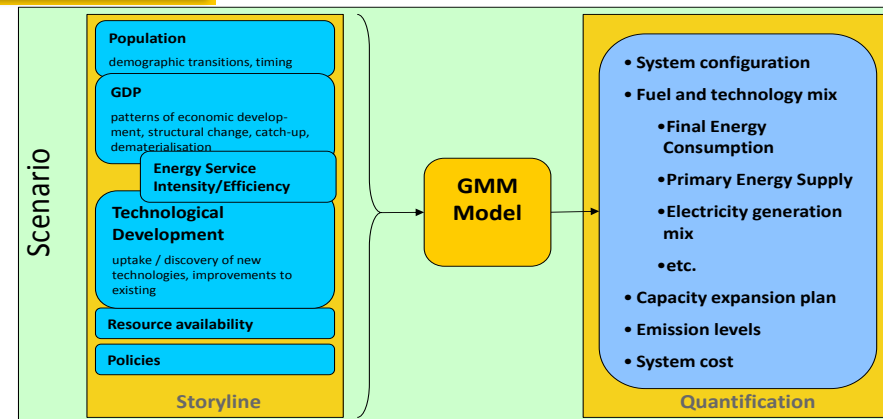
Scenario

Population
demographic transitions, timing

GDP
patterns of economic development, structural change, catch-up, dematerialisation

Energy Service Intensity/Efficiency

Technological Development
uptake / discovery of new technologies, improvements to existing

Resource availability

Policies

Storyline

GMM Model

• System configuration
• Fuel and technology mix
•Final Energy Consumption
•Primary Energy Supply
•Electricity generation mix
•etc.
• Capacity expansion plan
• Emission levels
• System cost

Quantification